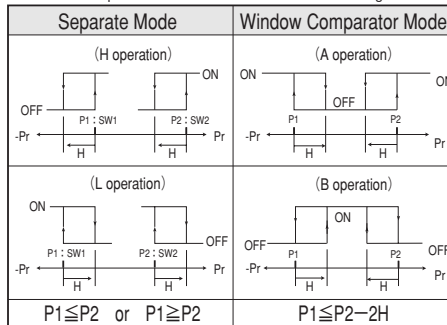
| Separate Mode | Window Comparator Mode |
|---|---|
| (H operation) ON OFF P1 : SW1 P2 : SW2 -Pr Pr H H H | (A operation) ON ON OFF P1 P2 -Pr Pr H H |
| (L operation) ON OFF P1 : SW1 P2 : SW2 -Pr Pr H H | (B operation) ON OFF OFF P1 P2 -Pr Pr H H |
| P1≦P2 or P1≧P2 | P1≦P2−2H |